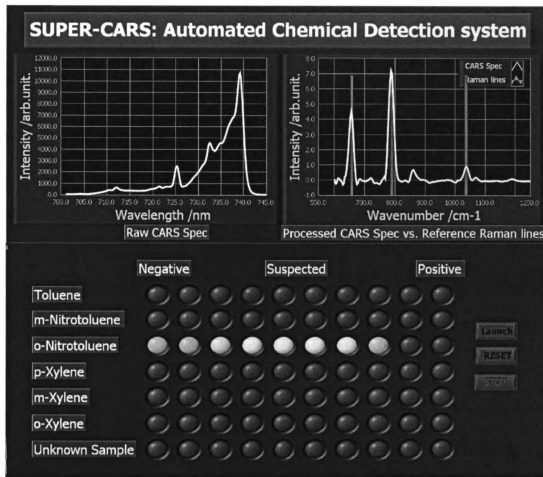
SUPER-CARS: Automated Chemical Detection system

Intensity /arb.unit.
12000.0
11000.0
10000.0
9000.0
8000.0
7000.0
6000.0
5000.0
4000.0
3000.0
2000.0
1000.0
0.0
700.0 705.0 710.0 715.0 720.0 725.0 730.0 735.0 740.0 745.0
Wavelength /nm
Raw CARS Spec

Intensity /arb.unit.
9.0
8.0
7.0
6.0
5.0
4.0
3.0
2.0
1.0
0.0
-1.0
550.0 700.0 800.0 900.0 1000.0 1100.0 1250.0
Wavenumber /cm-1
CARS Spec
Raman lines
Processed CARS Spec vs. Reference Raman lines

Negative
Suspected
Positive

Toluene
m-Nitrotoluene
o-Nitrotoluene
p-Xylene
m-Xylene
o-Xylene
Unknown Sample

Launch
RESET
STOP